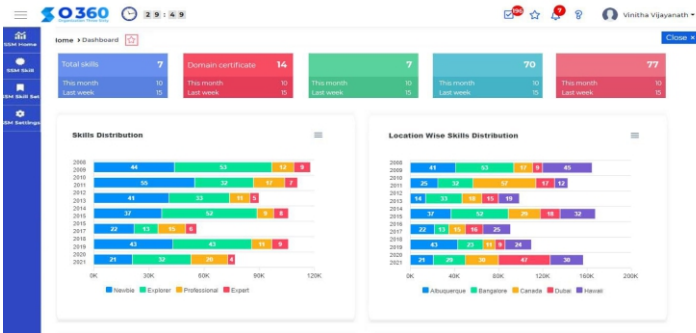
O360 29:49

Vinitha Vijayanath

SSM Home
SSM Skill
SSM Skill Set
SSM Settings

Home › Dashboard

Close ×

| Total skills | 7 |
|---|---|
| This month | 10 |
| Last week | 15 |

| Domain certificate | 14 |
|---|---|
| This month | 10 |
| Last week | 15 |

| | 7 |
|---|---|
| This month | 10 |
| Last week | 15 |

| | 70 |
|---|---|
| This month | 10 |
| Last week | 15 |

| | 77 |
|---|---|
| This month | 10 |
| Last week | 15 |

Skills Distribution

2008
2009 44 53 13 9
2010
2011 55 32 17 7
2012
2013 41 33 11 5
2014
2015 37 52 9 8
2016
2017 22 13 15 6
2018
2019 43 43 11 9
2020
2021 21 32 20 4

0K 30K 60K 90K 120K

Newbie Explorer Professional Expert

Location Wise Skills Distribution

2008
2009 41 53 17 9 45
2010
2011 25 32 57 17 12
2012
2013 41 33 16 15 19
2014
2015 37 52 26 18 32
2016
2017 22 13 15 25
2018
2019 43 23 11 9 24
2020
2021 21 29 30 47 30

0K 40K 80K 120K 160K 200K

Albuquerque Bangalore Canada Dubai Hawaii